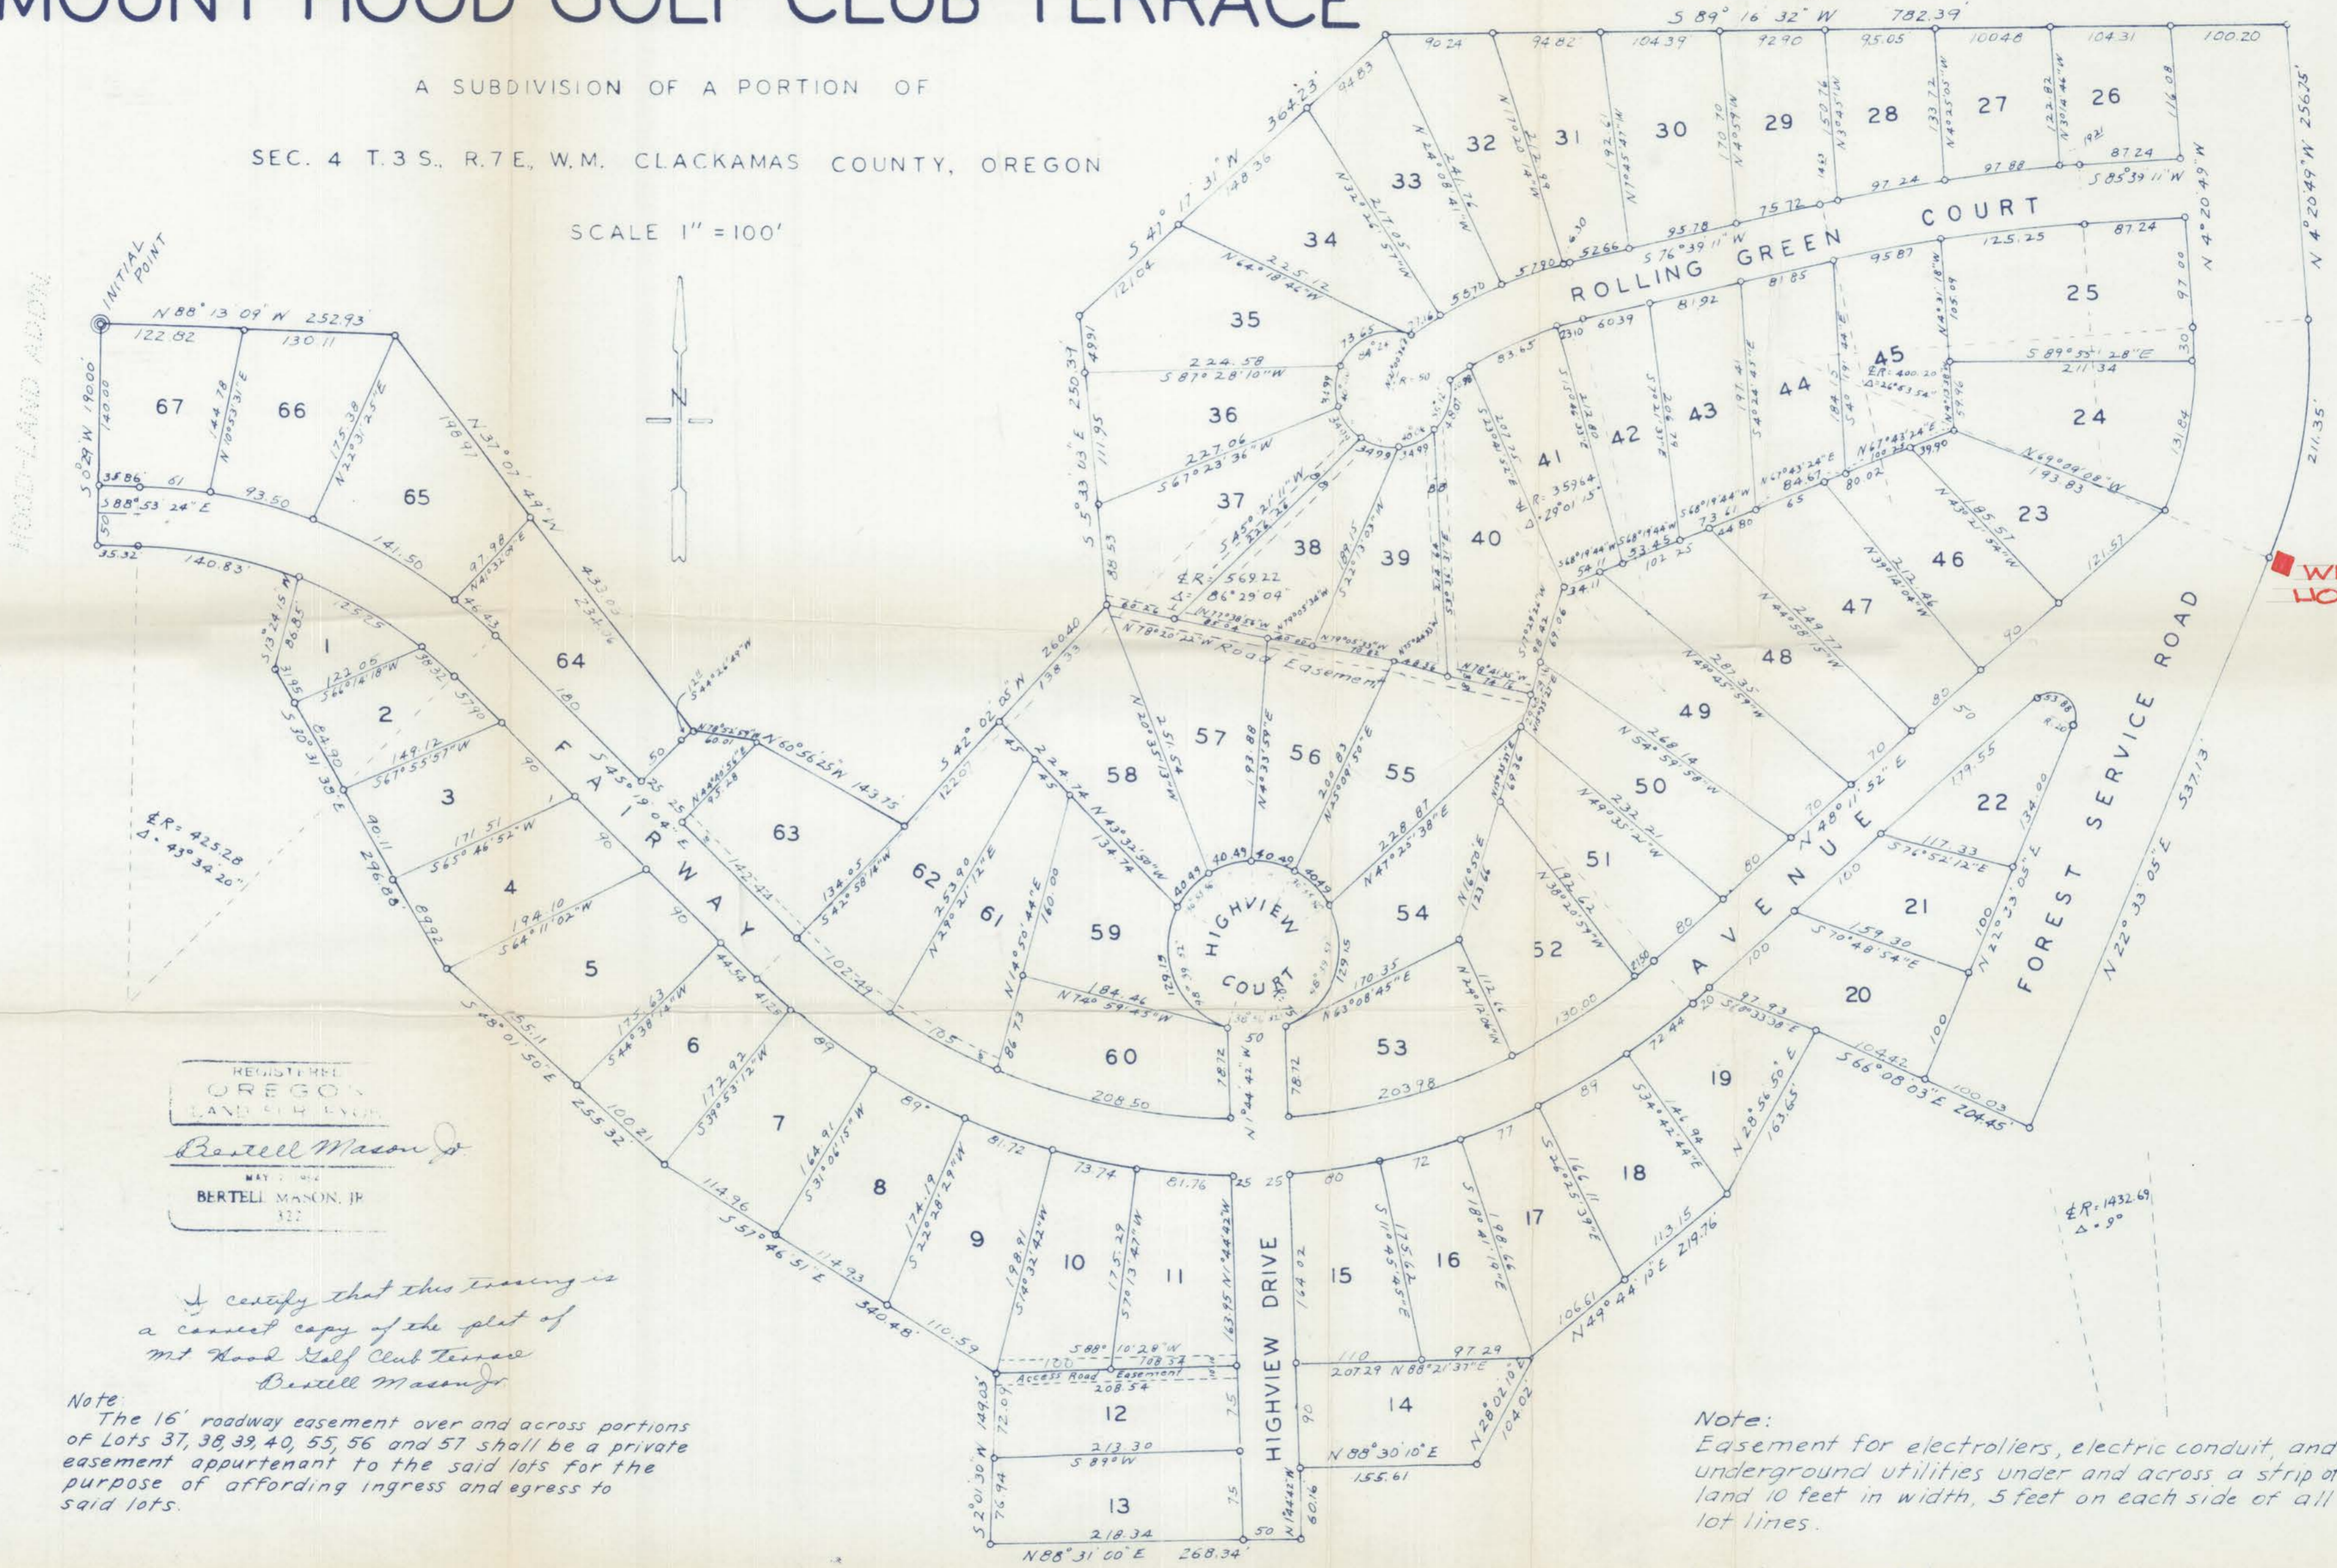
MOUNT HOOD GOLF CLUB TERRACE

A SUBDIVISION OF A PORTION OF

SEC. 4 T.3 S., R.7 E., W.M. CLACKAMAS COUNTY, OREGON

SCALE 1" = 100'

N

INITIAL POINT

HOOD-LAND ADDN.

N 88° 13' 09" W 252.93
122.82
130.11
S 0°29' W 190.00
140.00
144.78
N 10°53'31" E
175.38
N 22°31'25" E
198.97
N 37°07'49" W
433.03
234.26
35.86
61
S 88°53' 24" E
93.50
141.50
97.98
N 41°32'09" E
50
35.32
140.83
125.75
46.43
180
S 13°24'15" W
86.85
3.95
122.05
S 66°14'18" W
98.32
57.90
S 30°31'35" E
84.90
149.12
S 67°55'57" W
90
171.51
S 65°46'52" W
90.11
296.88
89.92
194.10
S 64°11'02" W
90
S 45°19'04" E
142.44
102.49
50
25
25
N 44°40'55" E
95.28
N 78°55'13" W
60.01
N 60°56'25" W 143.75
S 44°26'49" W
S 42°02'45" W 260.40
138.33
122.07
134.05
S 42°58'14" W
253.90
N 29°21'12" E
45
45
224.74 N 43°32'50" W
134.74
N 14°50'44" E
180.00
184.46
N 74°59'43" W
86.73
105
208.50
78.72
N 0°44'42" W
50
78.72
175.63
S 44°38'14" W
44.54
41.25
89
177.92
S 39°53'12" W
164.91
S 31°06'15" W
89°
174.19
S 22°28'29" W
81.72
73.74
81.76
25 25
198.91
S 14°32'42" W
175.29
S 7°13'47" W
163.95 N 1°44'42" W
164.02
80
72
77
175.62
S 11°45'45" E
198.64
S 18°41'01" E
167.11
S 26°25'39" E
S 34°42'44" E
161.94
89
113.15
N 49°44'13" E 219.76
106.61
N 28°02'10" E
104.02
110
97.29
207.29 N 88°21'37" E
N 88°30'10" E
155.61
90
60.16
N 1°44'42" W
50
S 88°10'28" W
100
108.34
Access Road Easement
208.54
72.09
75
213.30
S 89° W
S 2°01'30" W 149.03
76.94
75
218.34
N 88°31'00" E 268.34
155.11
S 48°01'50" E
255.32
100.21
114.96
S 57°46'51" E
114.93
340.48
110.59
€R = 425.28
Δ = 43°34'20"

S 89°16'32" W 782.39
90.24
94.82
104.39
92.90
95.05
100.48
104.31
100.20
94.83
364.23
S 41°17'31" W
148.36
121.04
N 32°21'57" W
217.05
N 24°08'41" W
241.76
N 17°10'41" W
212.94
192.61
N 10°45'21" W
170.70
N 4°05'9" W
150.76
N 3°45'51" W
133.72
N 4°02'05" W
122.82
N 3°01'46" W
116.08
87.24
S 85°39'11" W
97.88
97.24
75.72
95.78
S 76°39'11" W
52.66
57.80
53.70
N 64°18'42" W
225.12
49.91
250.37
S 5°33'03" E
111.95
89.53
224.58
S 87°28'10" W
227.06
S 67°23'36" W
S 45°25'11" W
536.24
€R = 569.22
Δ = 86°29'04"
34.98
34.99
R = 50
73.65
37.62
N 78°20'22" W Road Easement
189.15
S 22°53'03" W
209.31
S 33°03'14" E
217.55
83.65
€R = 359.64
Δ = 29°01'15"
60.39
23.10
81.92
81.85
95.87
125.25
87.24
212.80
206.79
S 7°30'31" E
191.41
S 4°28'43" E
184.15
S 4°19'44" E
97.00
105.09
N 4°31'18" W
€R = 400.20
Δ = 26°53'54"
S 89°55'28" E
211.34
30
131.84
N 69°09'08" W
193.83
N 67°43'24" E
100.33
39.90
84.67
80.02
65
73.61
44.80
S 68°19'44" W
53.45
54.11
102.25
34.11
S 68°19'44" W
185.57
N 43°21'54" W
212.46
N 39°12'04" W
121.57
249.77
N 44°58'15" W
90
283.35
N 49°45'59" W
50
80
268.14
N 54°59'58" W
70
70
232.21
N 49°35'21" W
N 48°11'52" E
80
80
193.62
N 38°20'57" W
69.06
48.36
N 20°35'1" W
251.54
93.88
N 4°33'59" E
208.83
N 25°09'50" E
228.87
N 47°25'38" E
69.96
40.49
40.49
40.49
40.49
123.64
N 16°50' E
129.15
170.35
N 63°08'45" E
112.15
N 49°12'06" W
130.00
203.98
21.50
100
100
179.55
117.33
S 76°52'12" E
134.00
159.30
S 70°48'54" E
100
N 22°33'05" E
100
97.93
S 78°33'38" E
72.44
20
104.42
S 66°08'03" E 204.45
100.03
163.65
N 28°56'50" E
53.88
R = 20
N 22°33'05" E 537.13
N 4°20'49" W 256.75
N 4°20'49" W
211.35
€R = 1432.69
Δ = 9°

1 2 3 4 5 6 7 8 9 10 11 12 13 14 15 16 17 18 19 20 21 22 23 24 25 26 27 28 29 30 31 32 33 34 35 36 37 38 39 40 41 42 43 44 45 46 47 48 49 50 51 52 53 54 55 56 57 58 59 60 61 62 63 64 65 66 67

FAIRWAY
HIGHVIEW COURT
HIGHVIEW DRIVE
ROLLING GREEN COURT
AVENUE
FOREST SERVICE ROAD

W
HO

REGISTERED
OREGON
LAND SURVEYOR
Bertell Mason Jr.
MAY 1964
BERTELL MASON, JR.
322

I certify that this tracing is a correct copy of the plat of Mt Hood Golf Club Terrace
Bertell Mason Jr.

Note
The 16' roadway easement over and across portions of Lots 37, 38, 39, 40, 55, 56 and 57 shall be a private easement appurtenant to the said lots for the purpose of affording ingress and egress to said lots.

Note:
Easement for electroliers, electric conduit, and underground utilities under and across a strip of land 10 feet in width, 5 feet on each side of all lot lines.